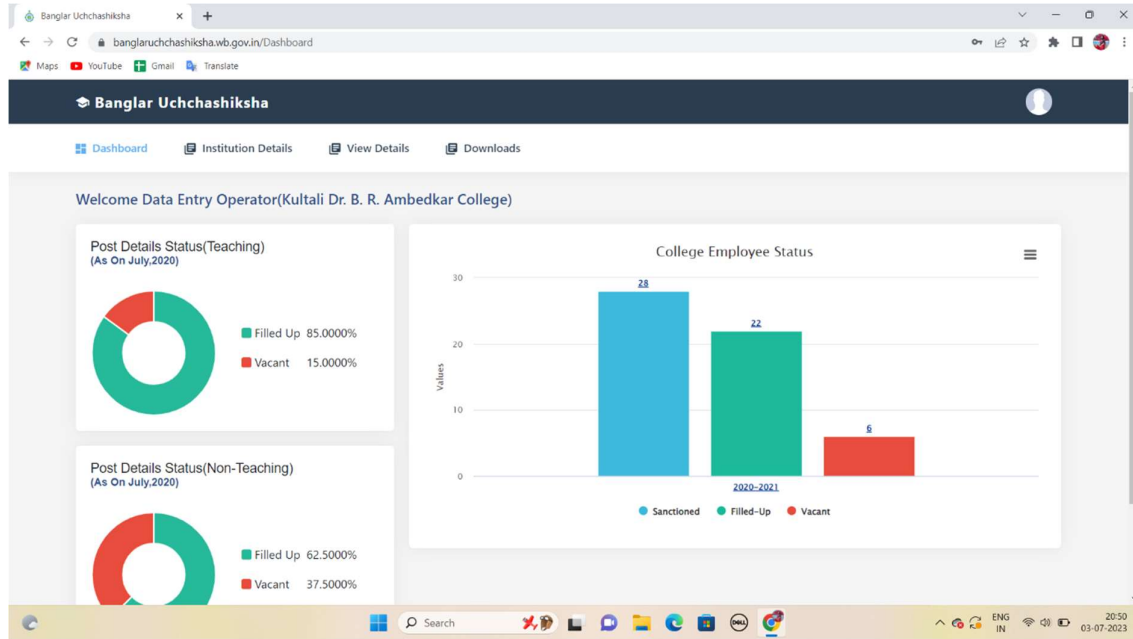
Banglar Uchchashiksha

banglaruchchashiksha.wb.gov.in/Dashboard

Maps YouTube Gmail Translate

Banglar Uchchashiksha

Dashboard Institution Details View Details Downloads

Welcome Data Entry Operator(Kultali Dr. B. R. Ambedkar College)

Post Details Status(Teaching)
(As On July,2020)

Filled Up 85.0000%
Vacant 15.0000%

Post Details Status(Non-Teaching)
(As On July,2020)

Filled Up 62.5000%
Vacant 37.5000%

College Employee Status

30
20
10
0
Values

28
22
6

2020-2021

Sanctioned Filled-Up Vacant

Search

ENG IN 20:50 03-07-2023